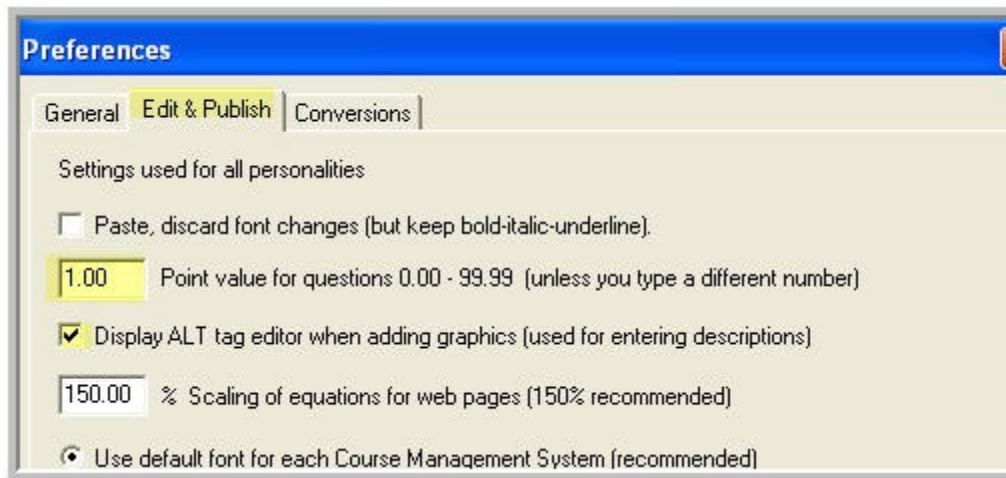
Preferences

General | Edit & Publish | Conversions

Settings used for all personalities

Paste, discard font changes (but keep bold-italic-underline).

1.00 Point value for questions 0.00 - 99.99 (unless you type a different number)

Display ALT tag editor when adding graphics (used for entering descriptions)

150.00 % Scaling of equations for web pages (150% recommended)

Use default font for each Course Management System (recommended)